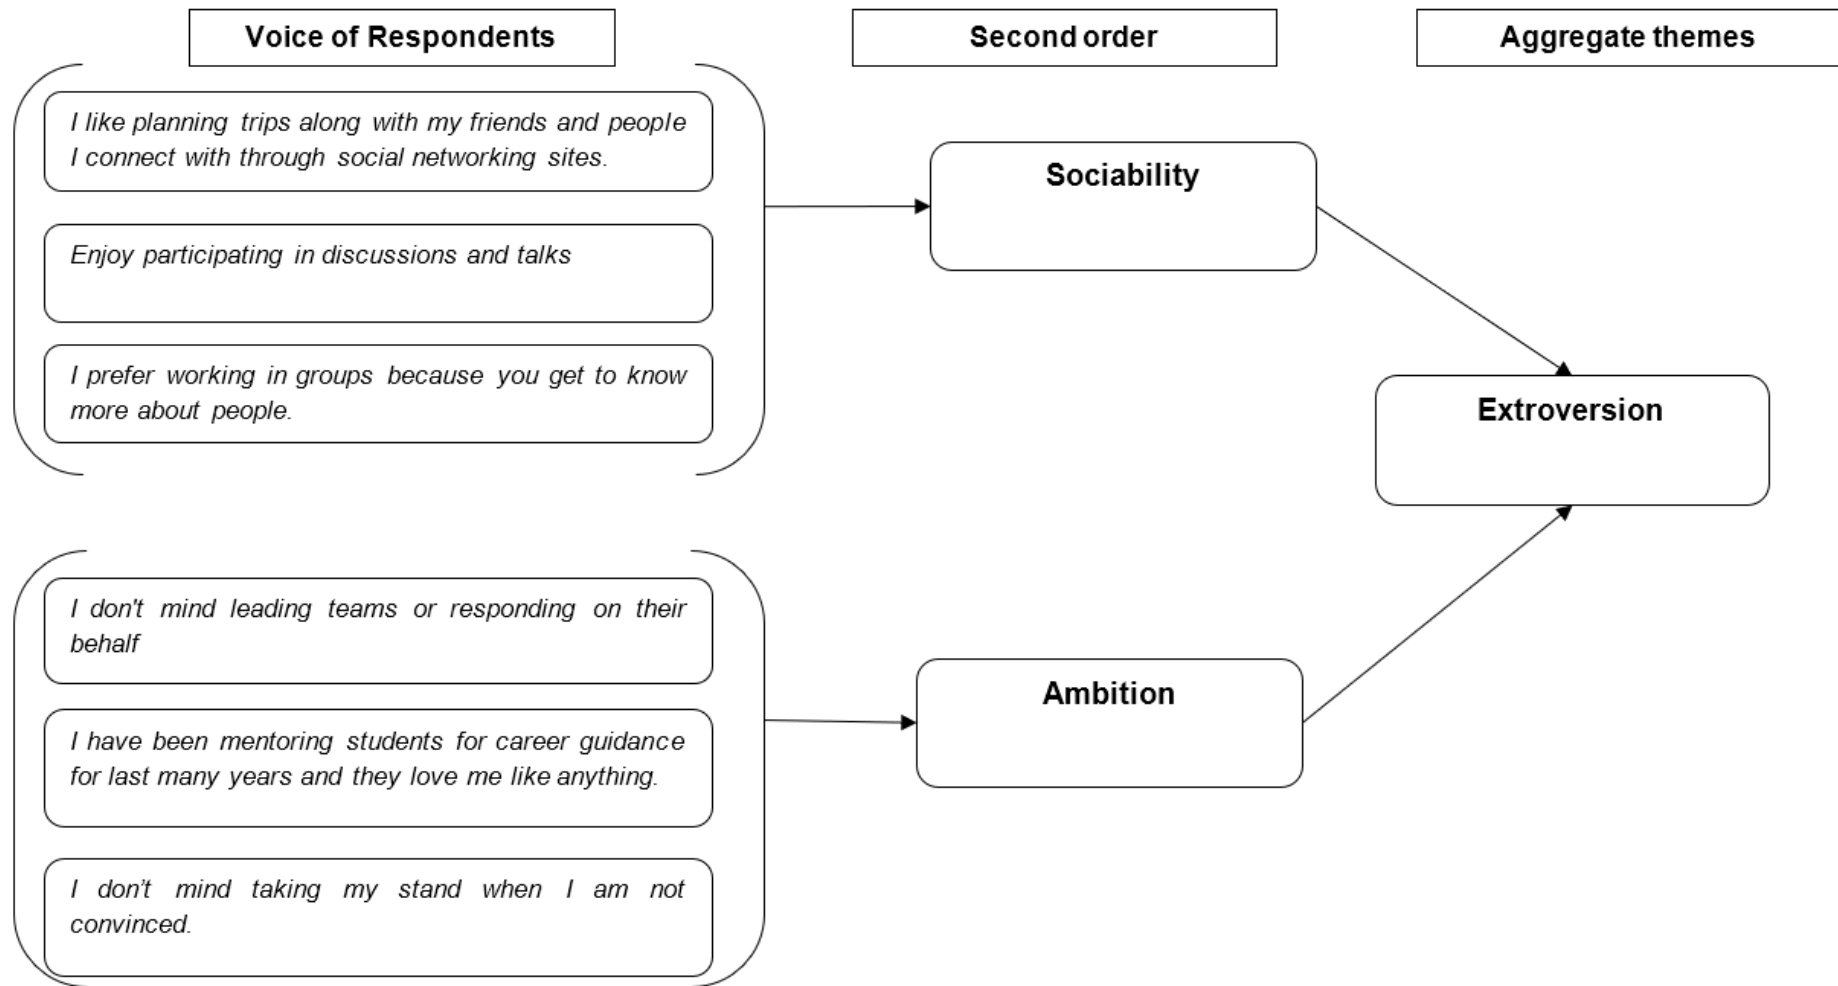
Voice of Respondents

Second order

Aggregate themes

I like planning trips along with my friends and people I connect with through social networking sites.

Enjoy participating in discussions and talks

I prefer working in groups because you get to know more about people.

Sociability

Extroversion

I don't mind leading teams or responding on their behalf

I have been mentoring students for career guidance for last many years and they love me like anything.

I don’t mind taking my stand when I am not convinced.

Ambition